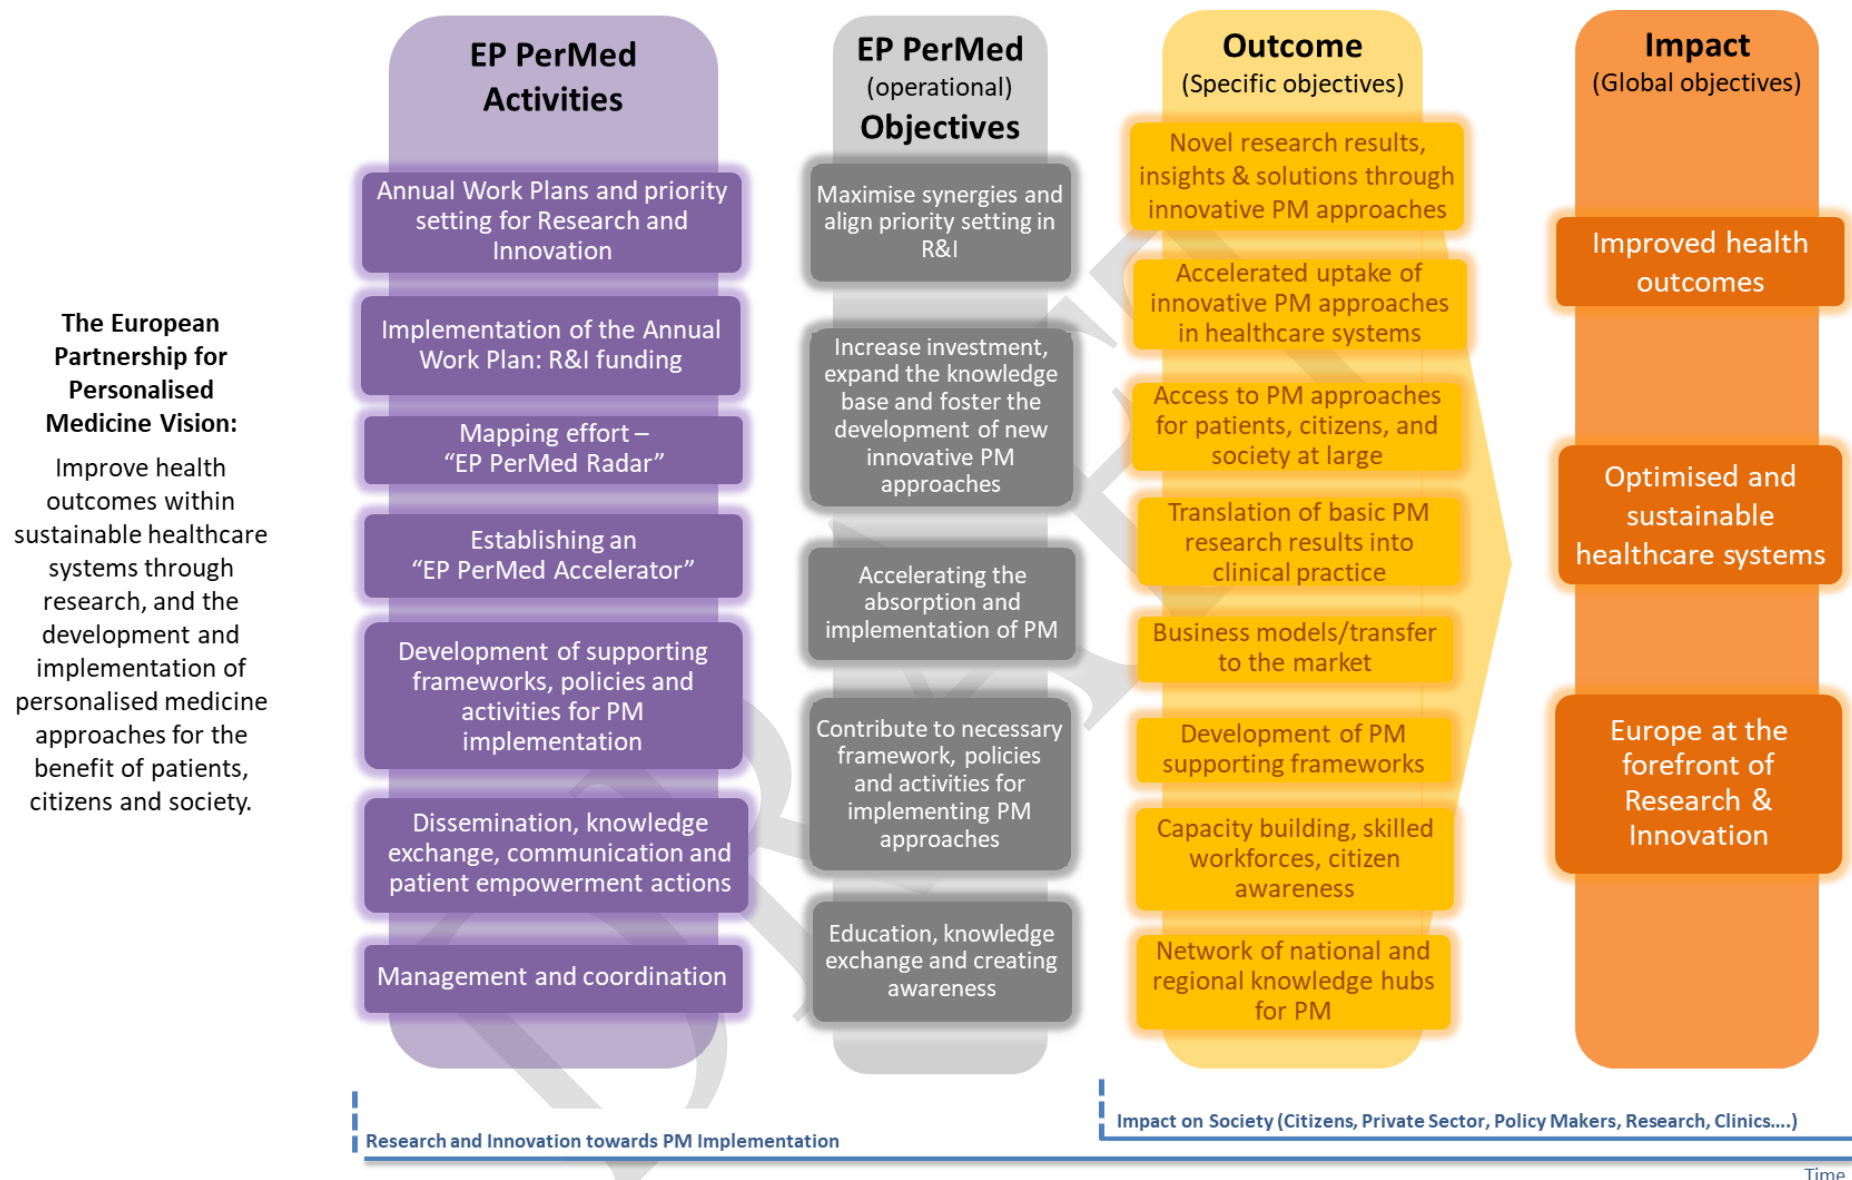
The European Partnership for Personalised Medicine Vision:

Improve health outcomes within sustainable healthcare systems through research, and the development and implementation of personalised medicine approaches for the benefit of patients, citizens and society.

EP PerMed Activities

Annual Work Plans and priority setting for Research and Innovation

Implementation of the Annual Work Plan: R&I funding

Mapping effort – "EP PerMed Radar"

Establishing an "EP PerMed Accelerator"

Development of supporting frameworks, policies and activities for PM implementation

Dissemination, knowledge exchange, communication and patient empowerment actions

Management and coordination

EP PerMed (operational) Objectives

Maximise synergies and align priority setting in R&I

Increase investment, expand the knowledge base and foster the development of new innovative PM approaches

Accelerating the absorption and implementation of PM

Contribute to necessary framework, policies and activities for implementing PM approaches

Education, knowledge exchange and creating awareness

Outcome (Specific objectives)

Novel research results, insights & solutions through innovative PM approaches

Accelerated uptake of innovative PM approaches in healthcare systems

Access to PM approaches for patients, citizens, and society at large

Translation of basic PM research results into clinical practice

Business models/transfer to the market

Development of PM supporting frameworks

Capacity building, skilled workforces, citizen awareness

Network of national and regional knowledge hubs for PM

Impact (Global objectives)

Improved health outcomes

Optimised and sustainable healthcare systems

Europe at the forefront of Research & Innovation

Research and Innovation towards PM Implementation

Impact on Society (Citizens, Private Sector, Policy Makers, Research, Clinics....)

Time